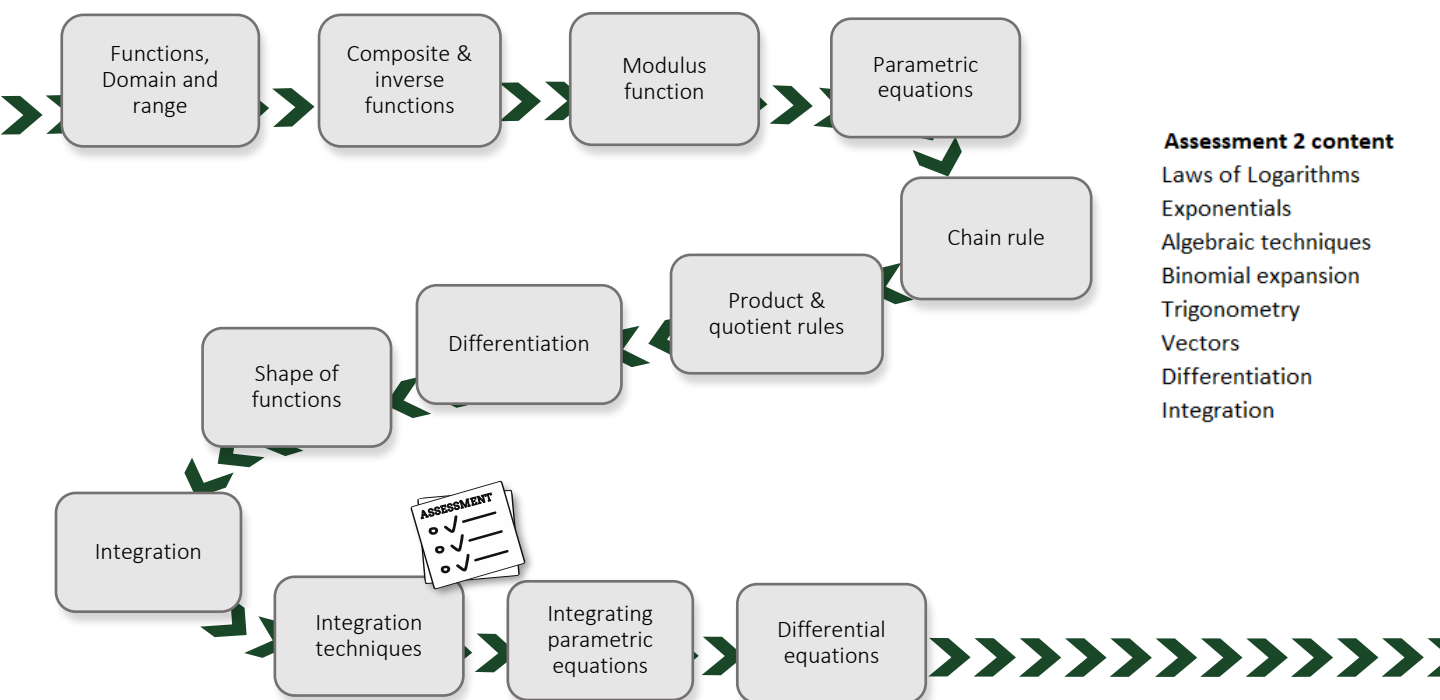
Functions, Domain and range

Composite & inverse functions

Modulus function

Parametric equations

Chain rule

Product & quotient rules

Differentiation

Shape of functions

Integration

ASSESSMENT

Integration techniques

Integrating parametric equations

Differential equations

**Assessment 2 content**
Laws of Logarithms
Exponentials
Algebraic techniques
Binomial expansion
Trigonometry
Vectors
Differentiation
Integration